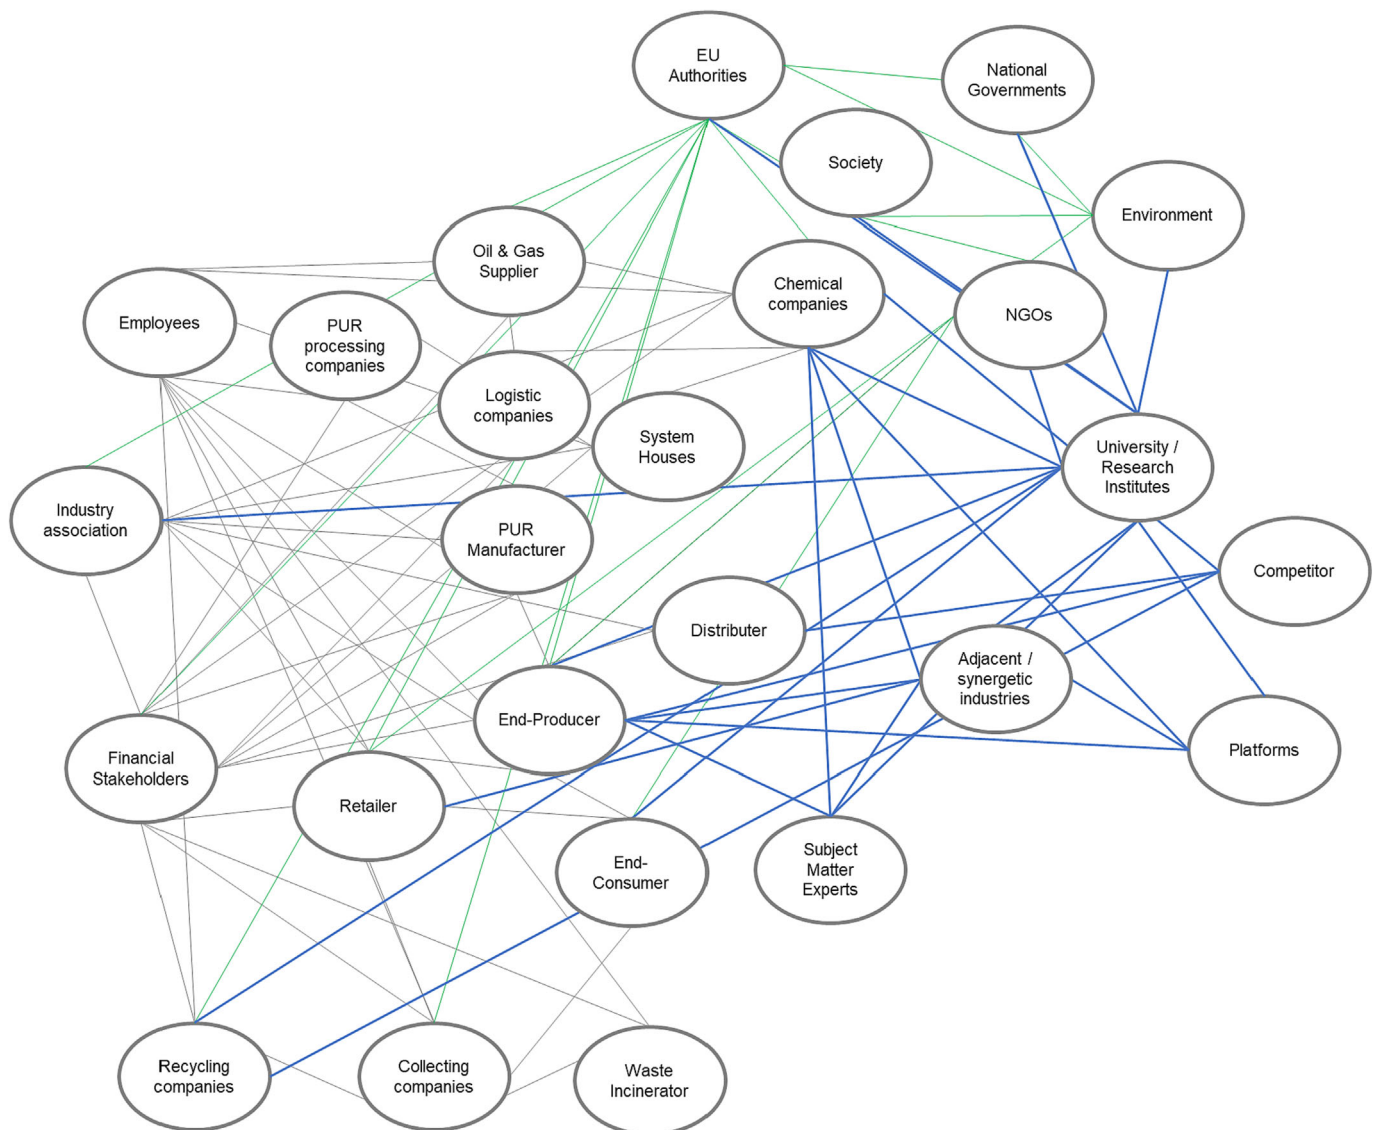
EU Authorities

National Governments

Society

Environment

Oil & Gas Supplier

Chemical companies

NGOs

Employees

PUR processing companies

Logistic companies

System Houses

University / Research Institutes

Industry association

PUR Manufacturer

Competitor

Distributer

Adjacent / synergetic industries

End-Producer

Platforms

Financial Stakeholders

Retailer

End-Consumer

Subject Matter Experts

Recycling companies

Collecting companies

Waste Incinerator